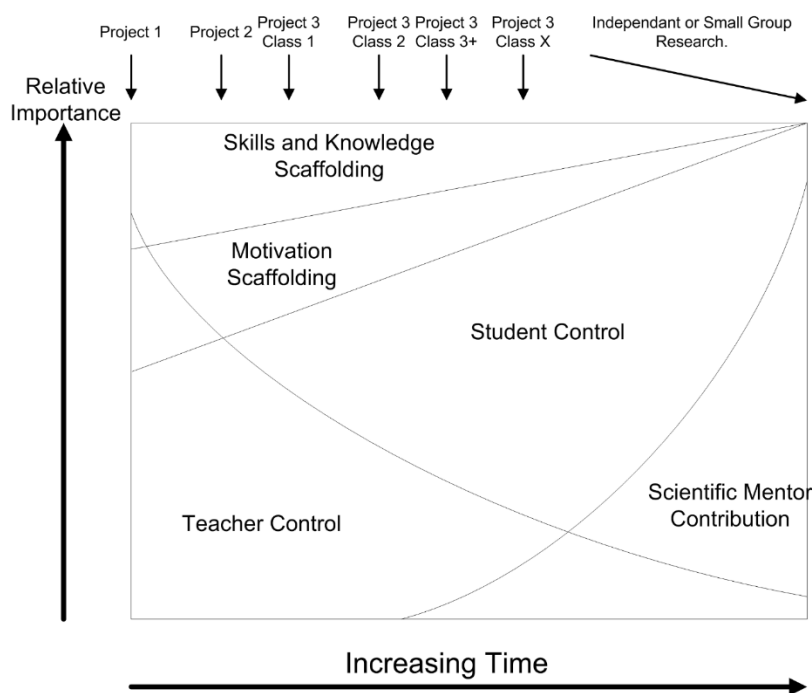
Project 1

Project 2

Project 3
Class 1

Project 3
Class 2

Project 3
Class 3+

Project 3
Class X

Independant or Small Group
Research.

Relative
Importance

Skills and Knowledge
Scaffolding

Motivation
Scaffolding

Student Control

Scientific Mentor
Contribution

Teacher Control

Increasing Time